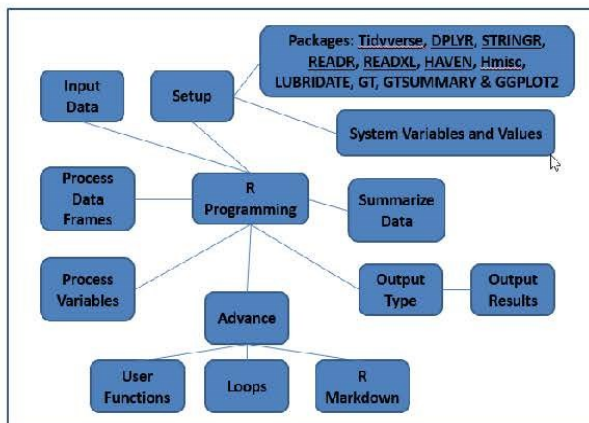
Packages: Tidyverse, DPLYR, STRINGR, READR, READXL, HAVEN, Hmisc, LUBRIDATE, GT, GTSUMMARY & GGPLOT2

Input Data

Setup

System Variables and Values

Process Data Frames

R Programming

Summarize Data

Process Variables

Output Type

Output Results

Advance

User Functions

Loops

R Markdown